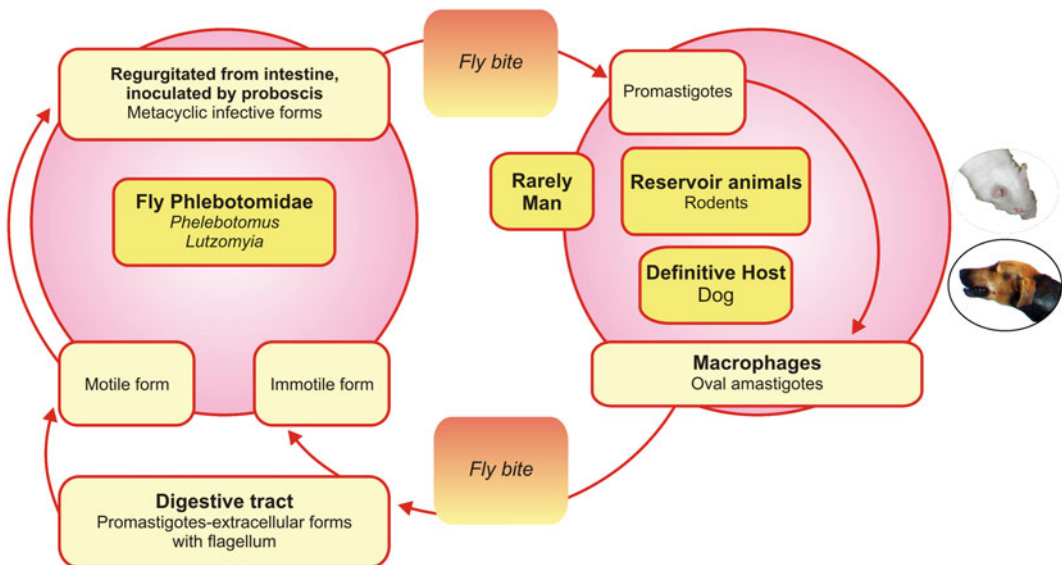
Regurgitated from intestine, inoculated by proboscis
Metacyclic infective forms

Fly bite

Promastigotes

Fly Phlebotomidae
Phelebotomus
Lutzomyia

Rarely Man

Reservoir animals
Rodents

Definitive Host
Dog

Motile form

Immotile form

Macrophages
Oval amastigotes

Fly bite

Digestive tract
Promastigotes-extracellular forms with flagellum